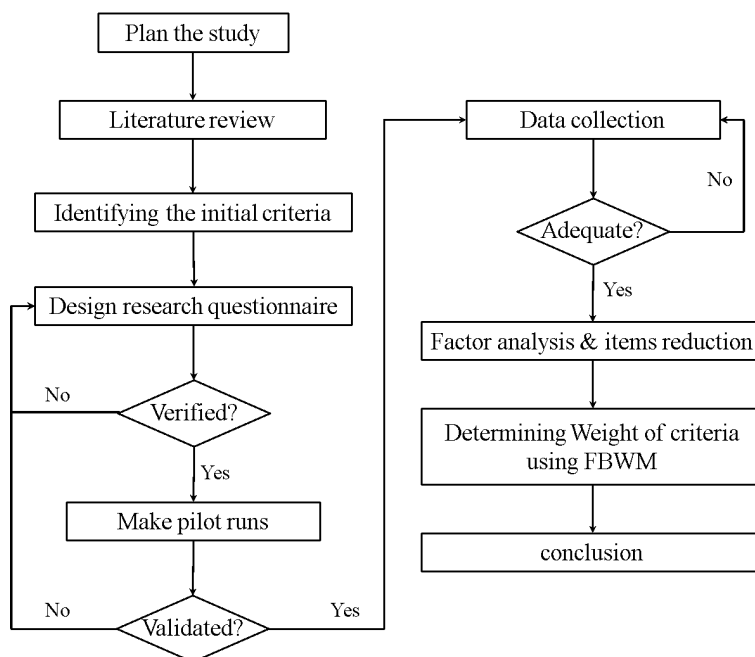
Plan the study

Literature review

Identifying the initial criteria

Design research questionnaire

No

Verified?

Yes

Make pilot runs

No

Validated?

Yes

Data collection

No

Adequate?

Yes

Factor analysis & items reduction

Determining Weight of criteria using FBWM

conclusion